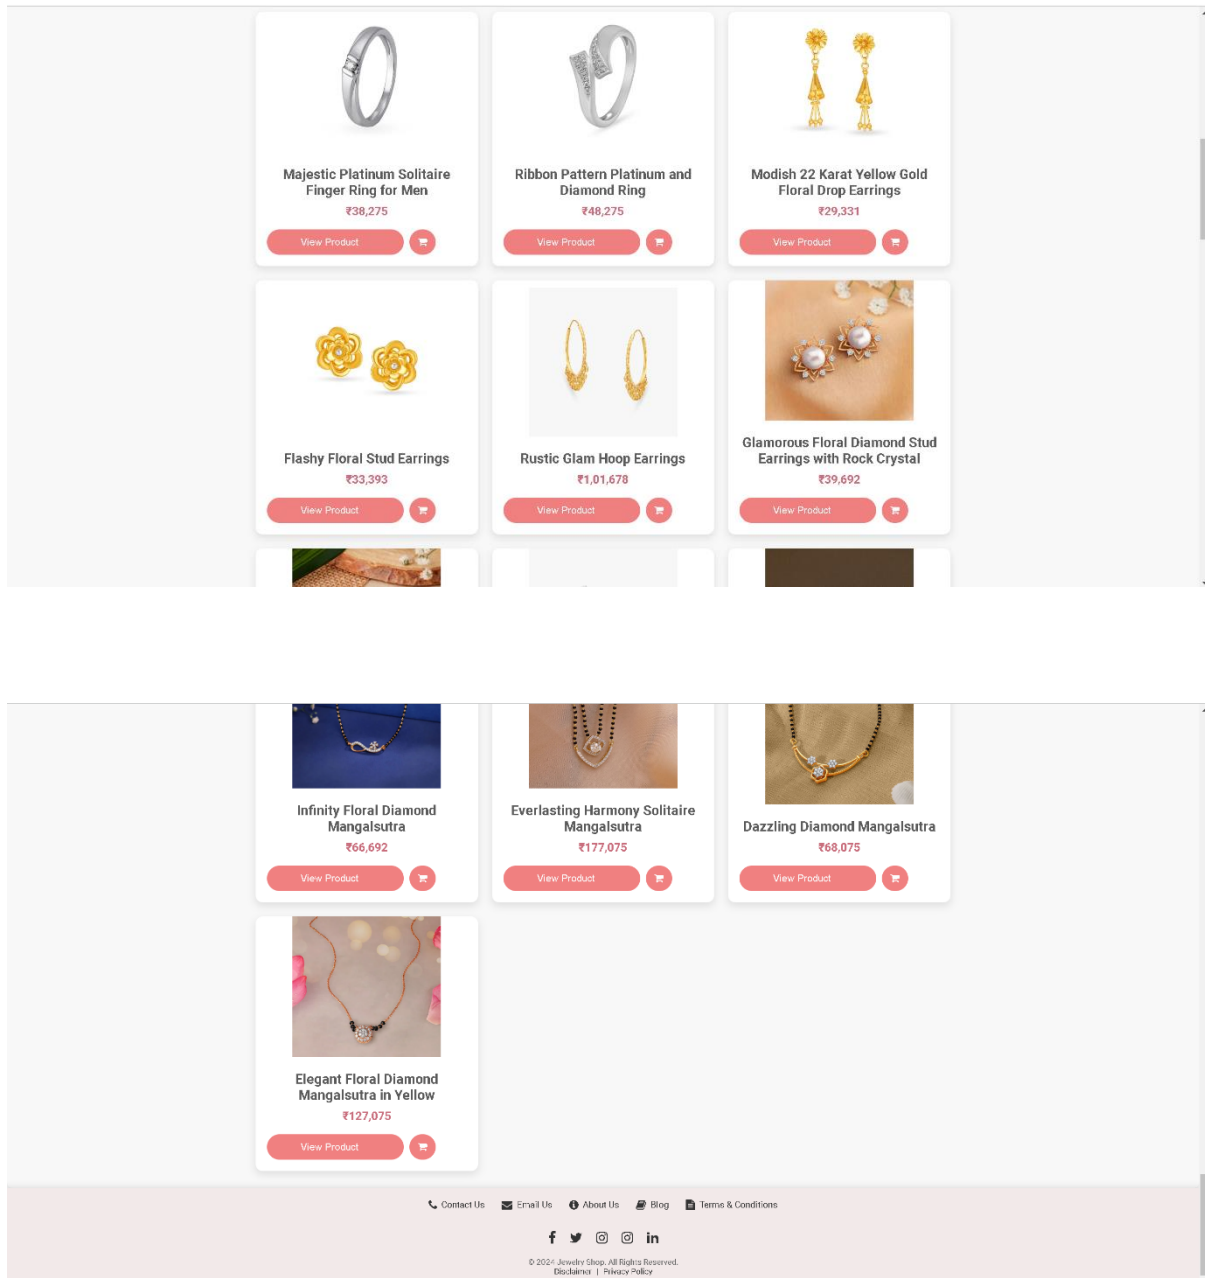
Majestic Platinum Solitaire Finger Ring for Men
₹38,275
View Product

Ribbon Pattern Platinum and Diamond Ring
₹48,275
View Product

Modish 22 Karat Yellow Gold Floral Drop Earrings
₹29,331
View Product

Flashy Floral Stud Earrings
₹33,393
View Product

Rustic Glam Hoop Earrings
₹1,01,678
View Product

Glamorous Floral Diamond Stud Earrings with Rock Crystal
₹39,692
View Product

Infinity Floral Diamond Mangalsutra
₹66,692
View Product

Everlasting Harmony Solitaire Mangalsutra
₹177,075
View Product

Dazzling Diamond Mangalsutra
₹68,075
View Product

Elegant Floral Diamond Mangalsutra in Yellow
₹127,075
View Product

Contact Us   Email Us   About Us   Blog   Terms & Conditions

© 2024 Jewelry Shop. All Rights Reserved.
Disclaimer | Privacy Policy